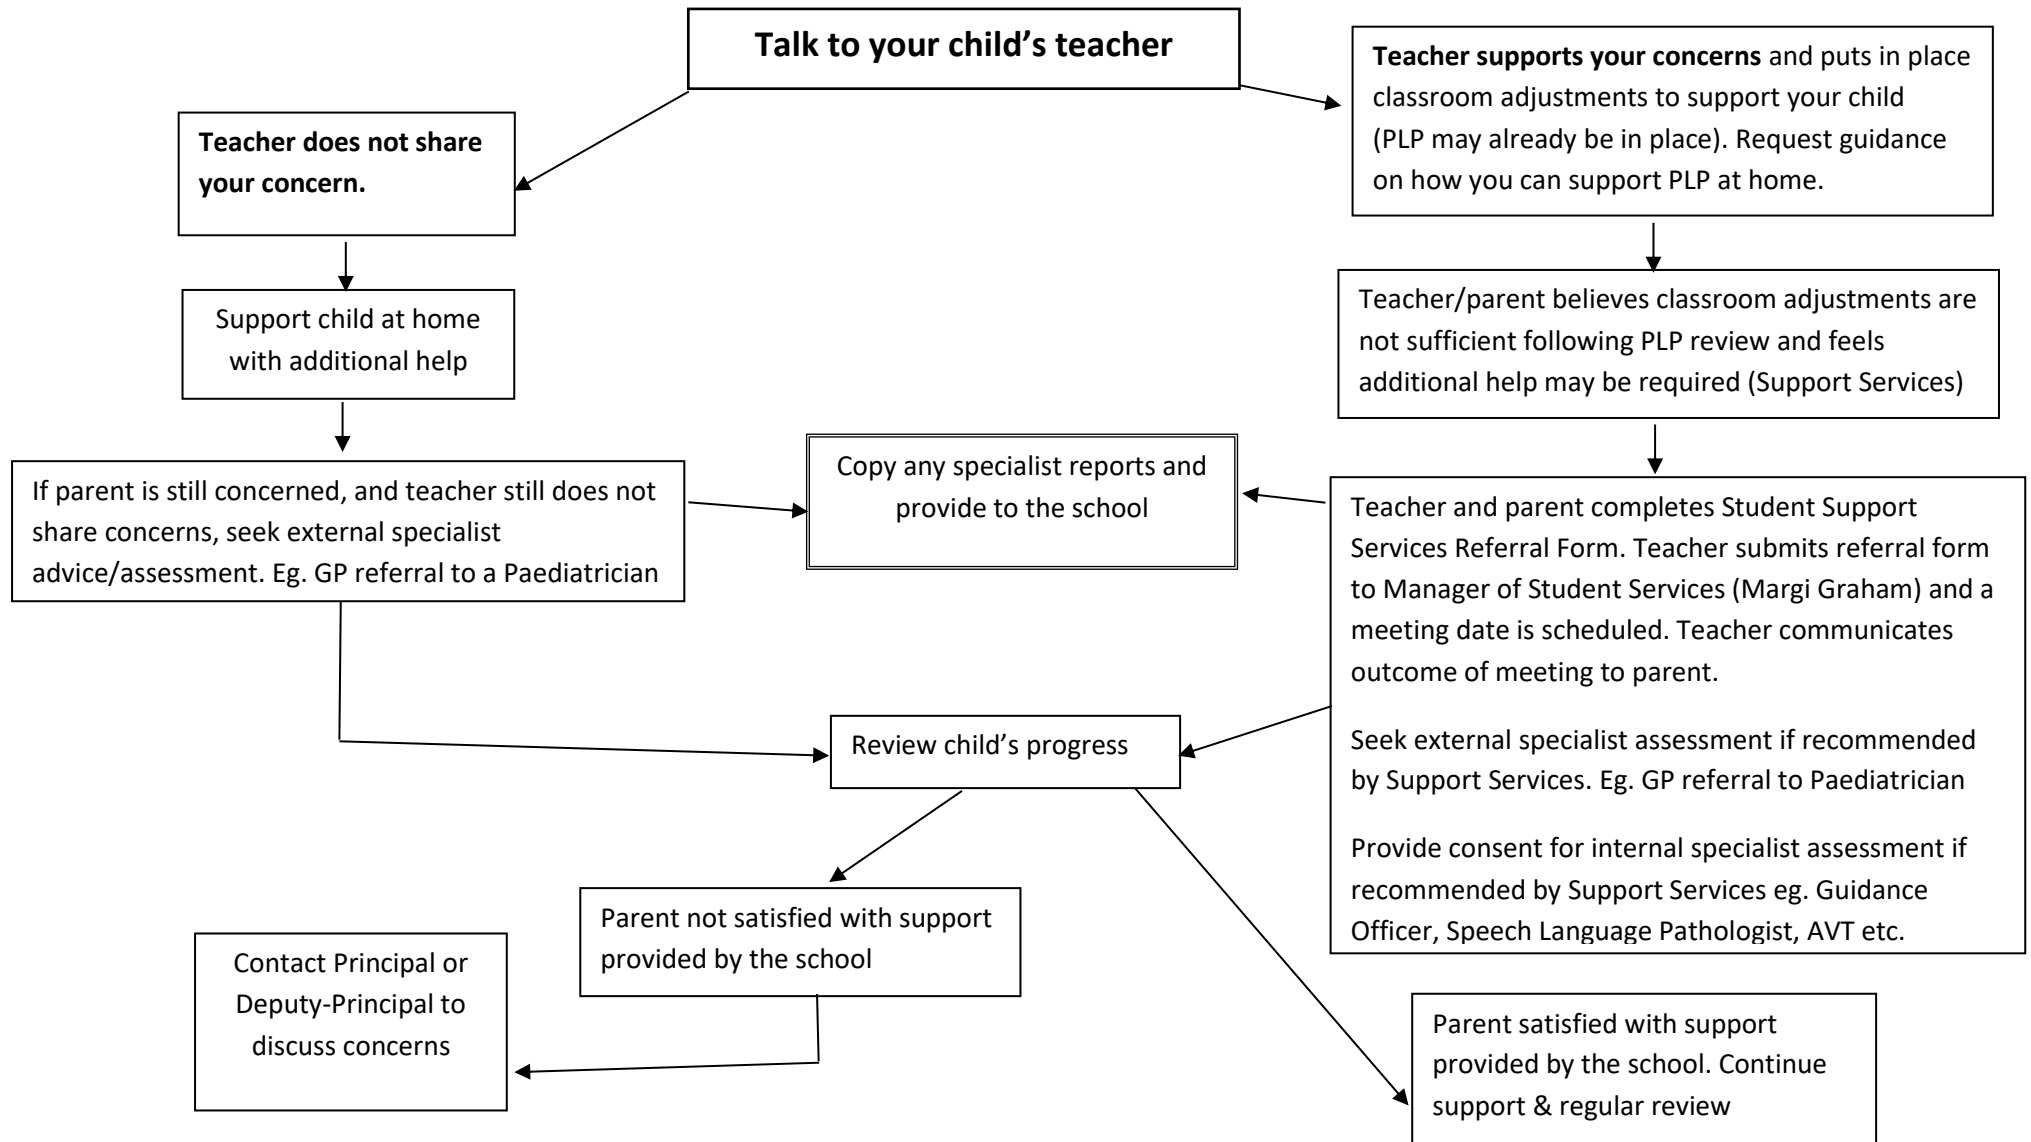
Talk to your child's teacher

Teacher does not share your concern.

Support child at home with additional help

If parent is still concerned, and teacher still does not share concerns, seek external specialist advice/assessment. Eg. GP referral to a Paediatrician

Teacher supports your concerns and puts in place classroom adjustments to support your child (PLP may already be in place). Request guidance on how you can support PLP at home.

Teacher/parent believes classroom adjustments are not sufficient following PLP review and feels additional help may be required (Support Services)

Copy any specialist reports and provide to the school

Teacher and parent completes Student Support Services Referral Form. Teacher submits referral form to Manager of Student Services (Margi Graham) and a meeting date is scheduled. Teacher communicates outcome of meeting to parent.

Seek external specialist assessment if recommended by Support Services. Eg. GP referral to Paediatrician

Provide consent for internal specialist assessment if recommended by Support Services eg. Guidance Officer, Speech Language Pathologist, AVT etc.

Review child's progress

Parent not satisfied with support provided by the school

Contact Principal or Deputy-Principal to discuss concerns

Parent satisfied with support provided by the school. Continue support & regular review